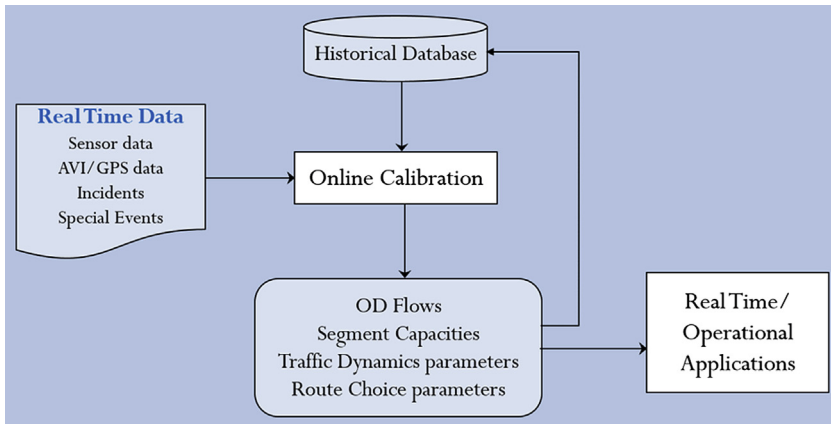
Historical Database

Real Time Data
Sensor data
AVI/GPS data
Incidents
Special Events

Online Calibration

OD Flows
Segment Capacities
Traffic Dynamics parameters
Route Choice parameters

Real Time/
Operational
Applications